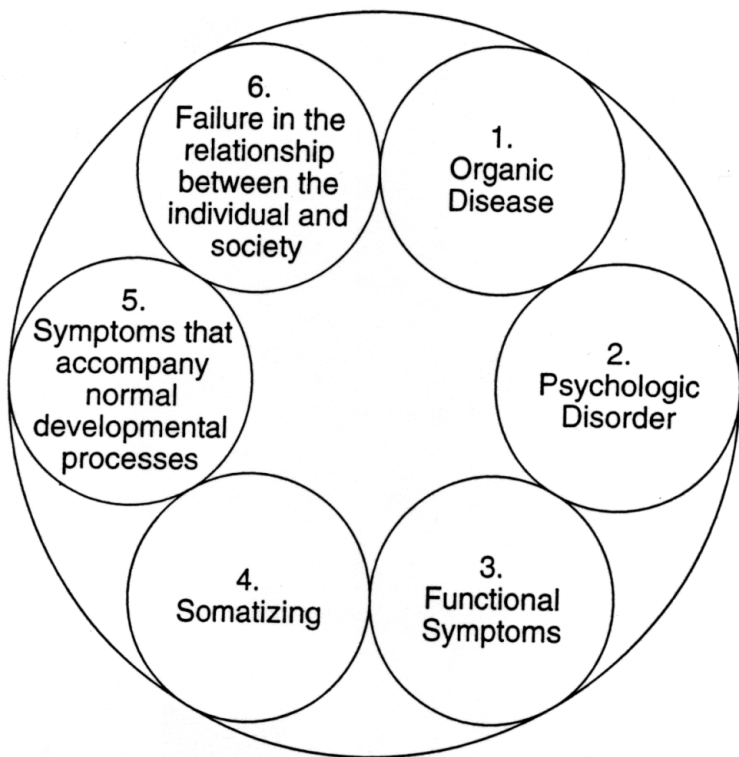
1. Organic Disease

2. Psychologic Disorder

3. Functional Symptoms

4. Somatizing

5. Symptoms that accompany normal developmental processes

6. Failure in the relationship between the individual and society